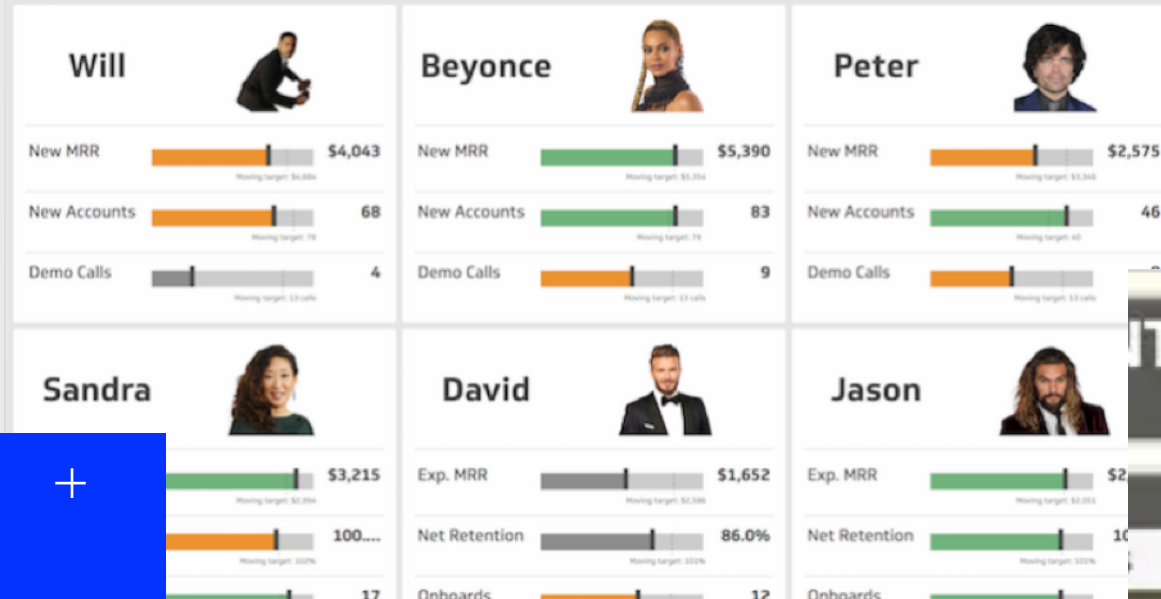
Will

New MRR $4,043
Moving target: $4,684

New Accounts 68
Moving target: 79

Demo Calls 4
Moving target: 13 calls

Beyonce

New MRR $5,390
Moving target: $5,354

New Accounts 83
Moving target: 79

Demo Calls 9
Moving target: 13 calls

Peter

New MRR $2,575
Moving target: $3,346

New Accounts 46
Moving target: 40

Demo Calls
Moving target: 13 calls

Sandra

$3,215
Moving target: $2,994

100....
Moving target: 102%

17

David

Exp. MRR $1,652
Moving target: $2,586

Net Retention 86.0%
Moving target: 103%

Onboards 12

Jason

Exp. MRR $2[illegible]
Moving target: $2,051

Net Retention 1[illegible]
Moving target: 103%

Onboards

+